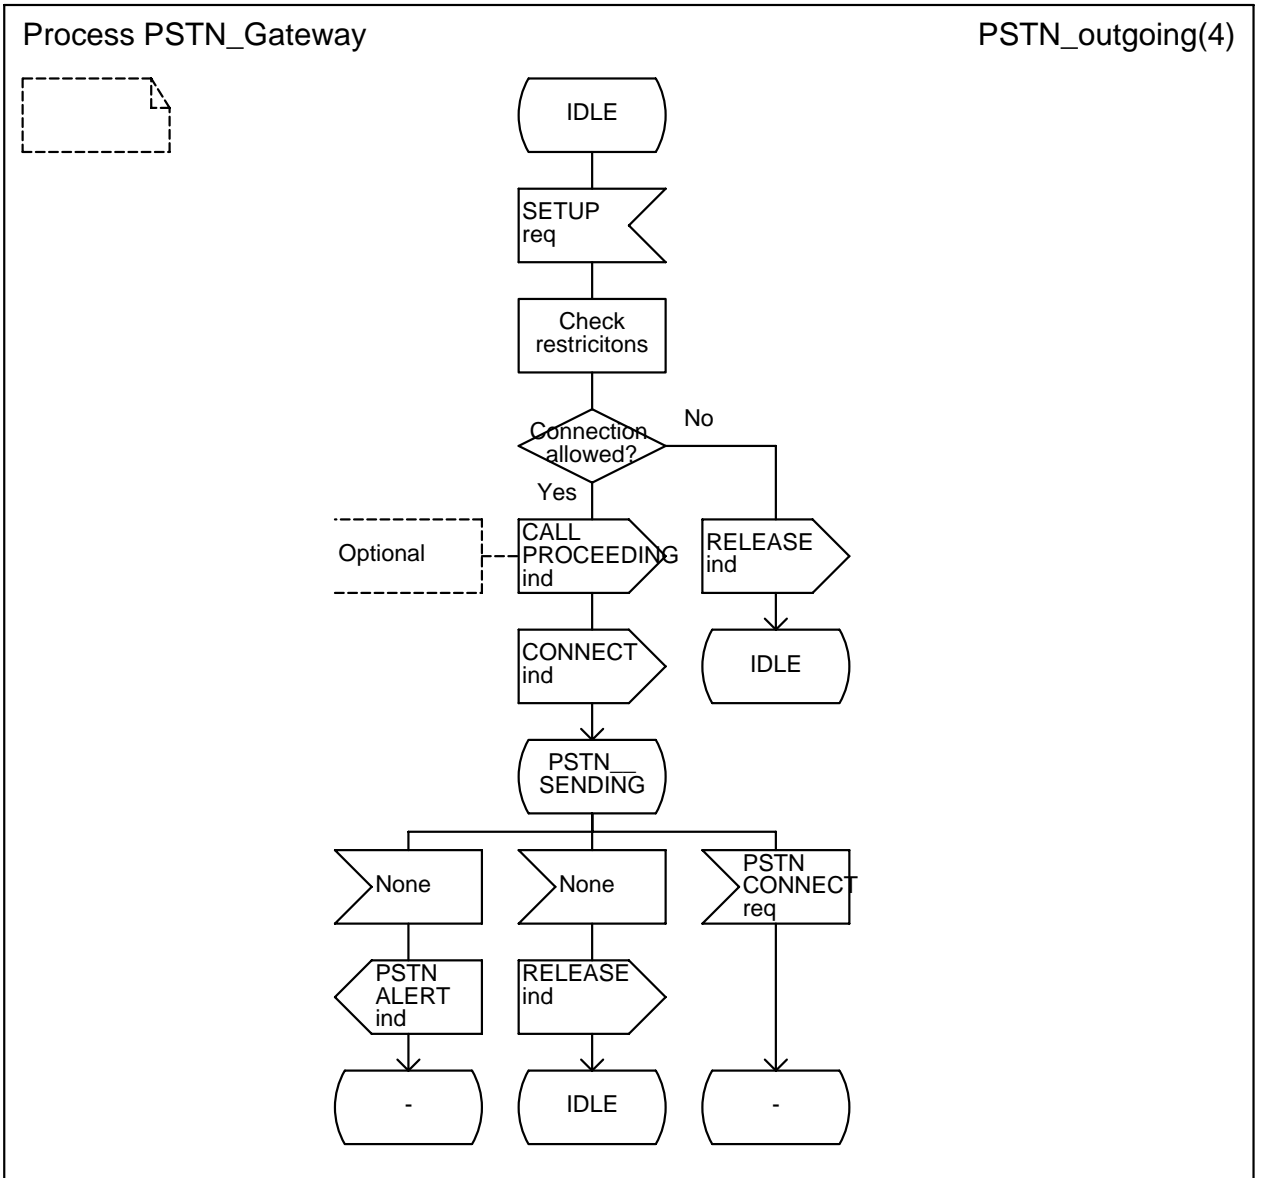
Process PSTN_Gateway

PSTN_outgoing(4)

IDLE

SETUP req

Check restricitons

Connection allowed?

No

Yes

Optional

CALL PROCEEDING ind

RELEASE ind

IDLE

CONNECT ind

PSTN_ SENDING

None

None

PSTN CONNECT req

PSTN ALERT ind

RELEASE ind

-

IDLE

-